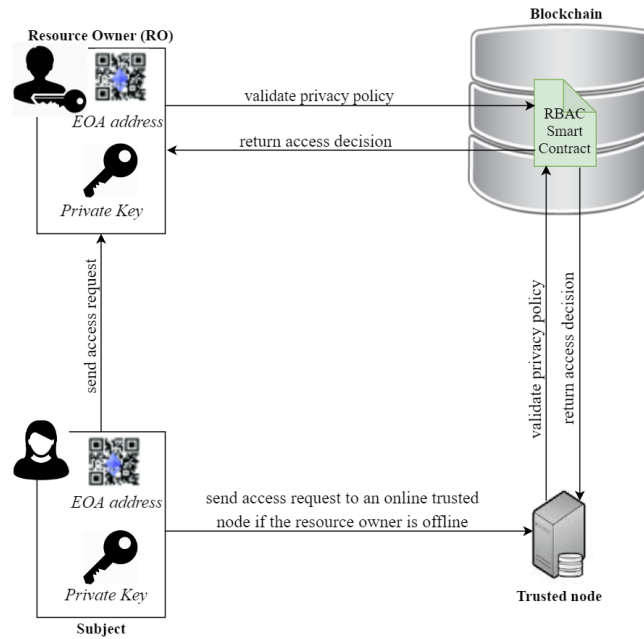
Resource Owner (RO)

Blockchain

EOA address

Private Key

validate privacy policy

return access decision

RBAC Smart Contract

send access request

validate privacy policy

return access decision

EOA address

Private Key

send access request to an online trusted node if the resource owner is offline

Subject

Trusted node